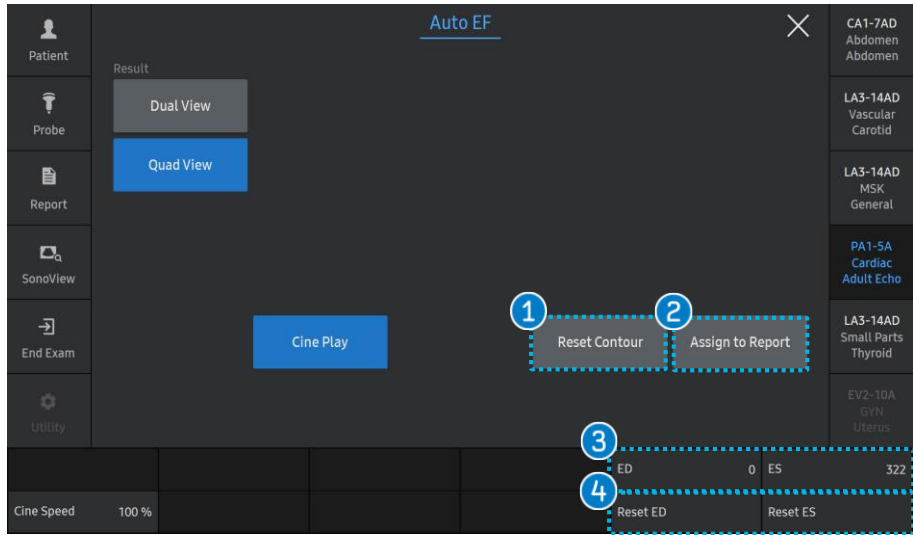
Patient

Probe

Report

SonoView

End Exam

Utility

Auto EF

Result

Dual View

Quad View

Cine Play

1

Reset Contour

2

Assign to Report

CA1-7AD
Abdomen
Abdomen

LA3-14AD
Vascular
Carotid

LA3-14AD
MSK
General

PA1-5A
Cardiac
Adult Echo

LA3-14AD
Small Parts
Thyroid

EV2-10A
GYN
Uterus

3

ED 0

ES 322

4

Cine Speed 100 %

Reset ED

Reset ES